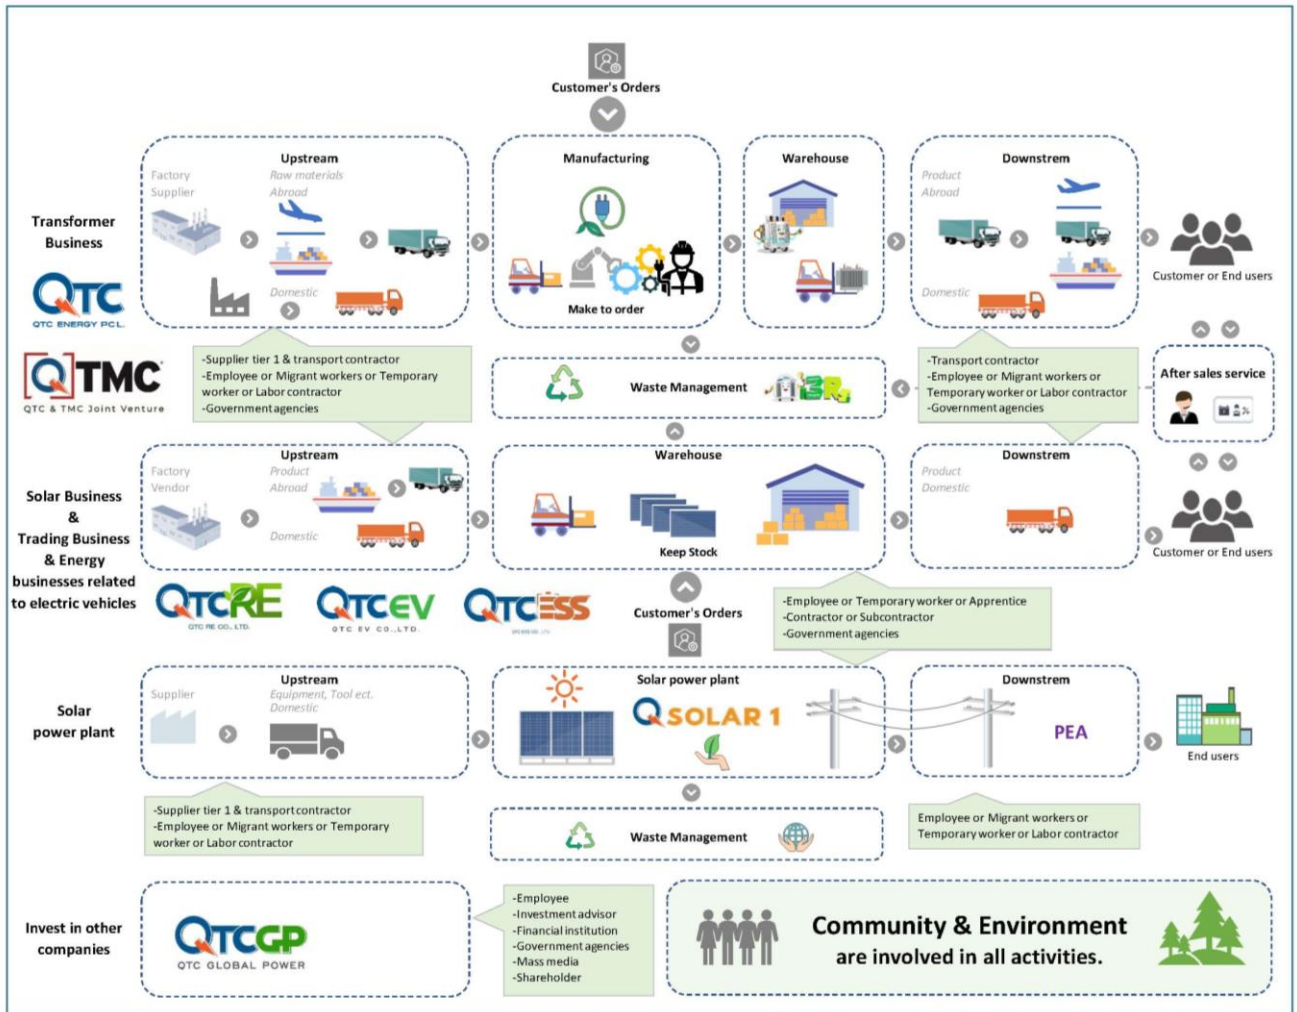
Customer's Orders

Transformer Business

QTC
QTC ENERGY PCL.

Upstream
Factory Supplier
Raw materials Abroad
Domestic

Manufacturing
Make to order

Warehouse

Downstrem
Product Abroad
Domestic

Customer or End users

QTMC
QTC & TMC Joint Venture

-Supplier tier 1 & transport contractor
-Employee or Migrant workers or Temporary worker or Labor contractor
-Governmentagencies

Waste Management

-Transport contractor
-Employee or Migrant workers or Temporary worker or Labor contractor
-Governmentagencies

After sales service

Solar Business & Trading Business & Energy businesses related to electric vehicles

Upstream
Factory Vendor
Product Abroad
Domestic

Warehouse
Keep Stock

Downstrem
Product Domestic

Customer or End users

QTCRE
QTC RE CO., LTD.

QTCEV
QTC EV CO.,LTD.

QTCESS

Customer's Orders

-Employee or Temporary worker or Apprentice
-Contractor or Subcontractor
-Government agencies

Solar power plant

Upstream
Supplier
Equipment, Tool ect. Domestic

Solar power plant
QSOLAR 1

Downstrem
PEA

End users

-Supplier tier 1 & transport contractor
-Employee or Migrant workers or Temporary worker or Labor contractor

Waste Management

Employee or Migrant workers or Temporary worker or Labor contractor

Invest in other companies

QTCGP
QTC GLOBAL POWER

-Employee
-Investment advisor
-Financial institution
-Government agencies
-Mass media
-Shareholder

Community & Environment
are involved in all activities.